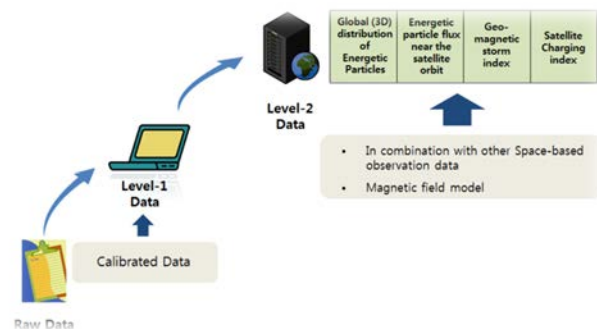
| Global (3D) distribution of Energetic Particles | Energetic particle flux near the satellite orbit | Geo-magnetic storm index | Satellite Charging index |
|---|---|---|---|

Level-2 Data

- In combination with other Space-based observation data
- Magnetic field model

Level-1 Data

Calibrated Data

Raw Data